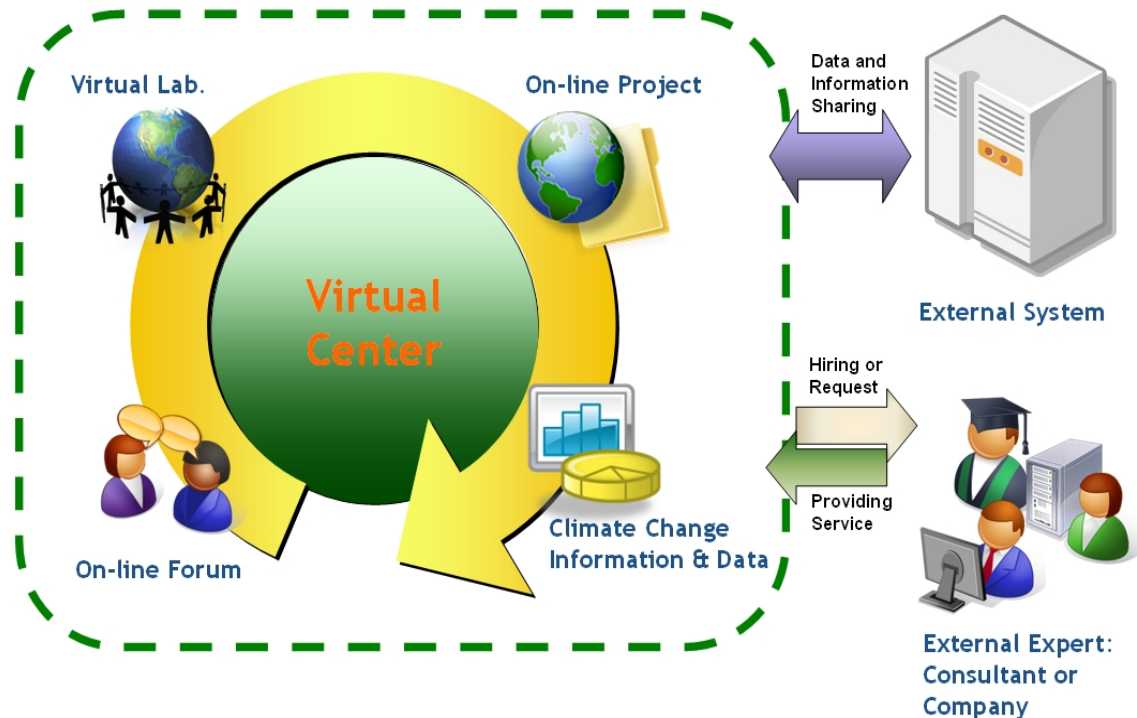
Virtual Lab.

On-line Project

Virtual Center

On-line Forum

Climate Change Information & Data

Data and Information Sharing

External System

Hiring or Request

Providing Service

External Expert: Consultant or Company